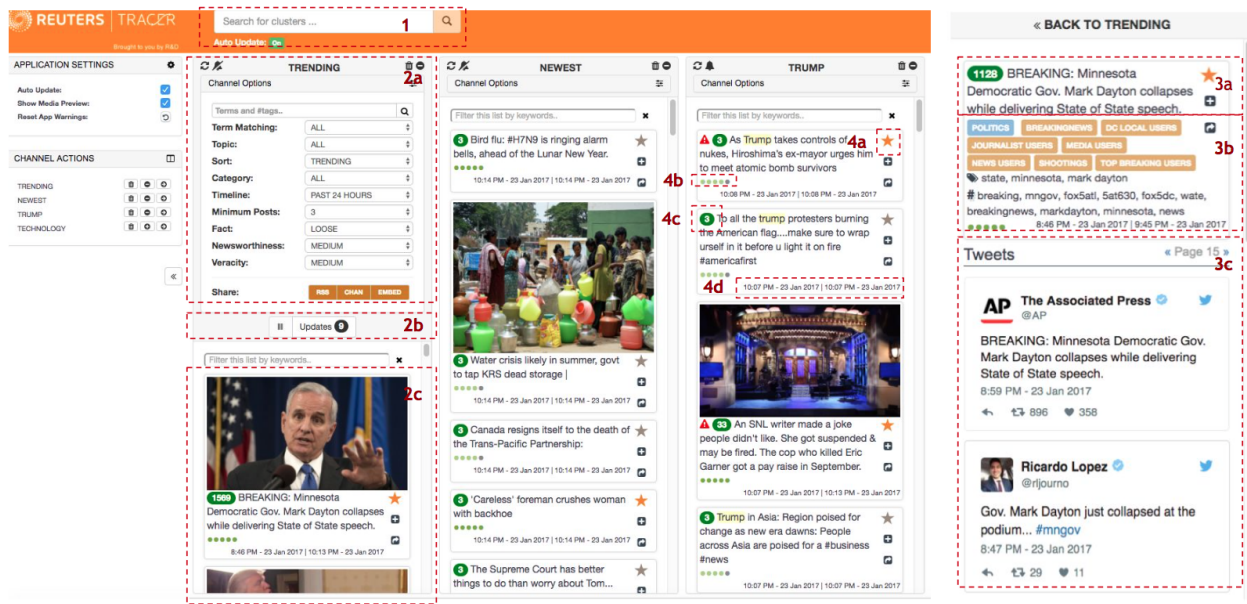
REUTERS | TRACER
Brought to you by R&D

Search for clusters ...
1
Auto Update: On

APPLICATION SETTINGS
Auto Update:
Show Media Preview:
Reset App Warnings:

CHANNEL ACTIONS
TRENDING
NEWEST
TRUMP
TECHNOLOGY

TRENDING
2a
Channel Options
Terms and #tags..
Term Matching: ALL
Topic: ALL
Sort: TRENDING
Category: ALL
Timeline: PAST 24 HOURS
Minimum Posts: 3
Fact: LOOSE
Newsworthiness: MEDIUM
Veracity: MEDIUM
Share: RSS CHAN EMBED

2b
Updates 9

Filter this list by keywords..
2c
1569 BREAKING: Minnesota Democratic Gov. Mark Dayton collapses while delivering State of State speech.
8:46 PM - 23 Jan 2017 | 10:13 PM - 23 Jan 2017

NEWEST
Channel Options
Filter this list by keywords..
3 Bird flu: #H7N9 is ringing alarm bells, ahead of the Lunar New Year.
10:14 PM - 23 Jan 2017 | 10:14 PM - 23 Jan 2017
3 Water crisis likely in summer, govt to tap KRS dead storage |
10:14 PM - 23 Jan 2017 | 10:14 PM - 23 Jan 2017
3 Canada resigns itself to the death of the Trans-Pacific Partnership:
10:14 PM - 23 Jan 2017 | 10:14 PM - 23 Jan 2017
3 'Careless' foreman crushes woman with backhoe
10:14 PM - 23 Jan 2017 | 10:14 PM - 23 Jan 2017
3 The Supreme Court has better things to do than worry about Tom...

TRUMP
Channel Options
Filter this list by keywords..
3 As Trump takes controls of nukes, Hiroshima's ex-mayor urges him to meet atomic bomb survivors
4a
4b
10:08 PM - 23 Jan 2017 | 10:08 PM - 23 Jan 2017
4c
3 To all the trump protesters burning the American flag....make sure to wrap urself in it before u light it on fire #americafirst
4d
10:07 PM - 23 Jan 2017 | 10:07 PM - 23 Jan 2017
33 An SNL writer made a joke people didn't like. She got suspended & may be fired. The cop who killed Eric Garner got a pay raise in September.
10:07 PM - 23 Jan 2017 | 10:13 PM - 23 Jan 2017
3 Trump in Asia: Region poised for change as new era dawns: People across Asia are poised for a #business #news

« BACK TO TRENDING
1128 BREAKING: Minnesota Democratic Gov. Mark Dayton collapses while delivering State of State speech.
3a
POLITICS BREAKINGNEWS DC LOCAL USERS JOURNALIST USERS MEDIA USERS NEWS USERS SHOOTINGS TOP BREAKING USERS
3b
state, minnesota, mark dayton
# breaking, mngov, fox5atl, 5at630, fox5dc, wate, breakingnews, markdayton, minnesota, news
8:46 PM - 23 Jan 2017 | 9:45 PM - 23 Jan 2017

Tweets
« Page 15 »
3c

AP
The Associated Press
@AP
BREAKING: Minnesota Democratic Gov. Mark Dayton collapses while delivering State of State speech.
8:59 PM - 23 Jan 2017
896 358

Ricardo Lopez
@rljourno
Gov. Mark Dayton just collapsed at the podium... #mngov
8:47 PM - 23 Jan 2017
29 11